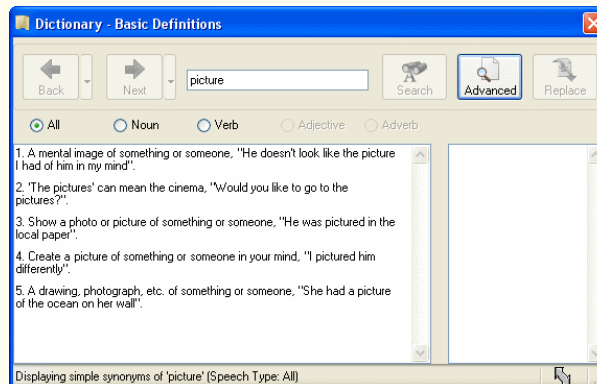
Dictionary - Basic Definitions

Back
Next
picture
Search
Advanced
Replace

All
Noun
Verb
Adjective
Adverb

1. A mental image of something or someone, "He doesn't look like the picture I had of him in my mind".

2. 'The pictures' can mean the cinema, "Would you like to go to the pictures?".

3. Show a photo or picture of something or someone, "He was pictured in the local paper".

4. Create a picture of something or someone in your mind, "I pictured him differently".

5. A drawing, photograph, etc. of something or someone, "She had a picture of the ocean on her wall".

Displaying simple synonyms of 'picture' (Speech Type: All)